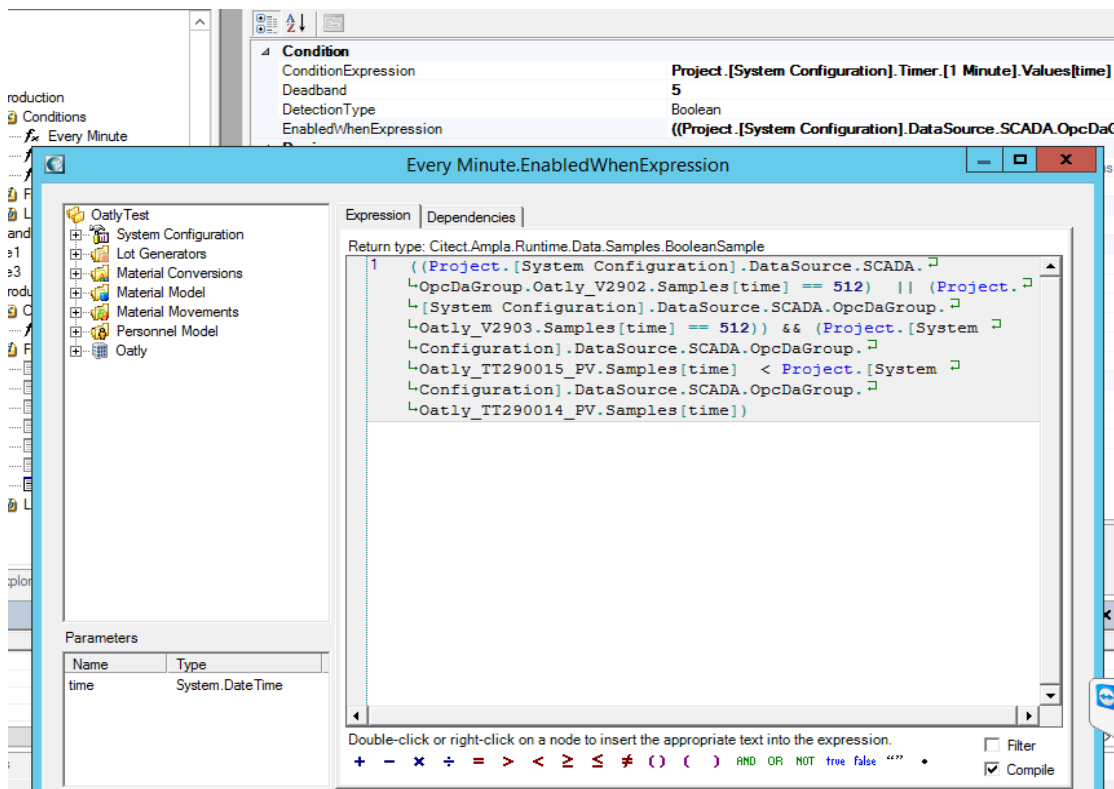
roduction
Conditions
Every Minute
and
e1
e3
rodu
xplor

Condition
| ConditionExpression | Project.[System Configuration].Timer.[1 Minute].Values[time] |
|---|---|
| Deadband | 5 |
| DetectionType | Boolean |
| EnabledWhenExpression | ((Project.[System Configuration].DataSource.SCADA.OpcDaG |

Every Minute.EnabledWhenExpression

OatlyTest
System Configuration
Lot Generators
Material Conversions
Material Model
Material Movements
Personnel Model
Oatly

Parameters

| Name | Type |
|---|---|
| time | System.DateTime |

Expression
Dependencies

Return type: Citect.Ampla.Runtime.Data.Samples.BooleanSample

1 ((Project.[System Configuration].DataSource.SCADA.OpcDaGroup.Oatly_V2902.Samples[time] == 512) || (Project.[System Configuration].DataSource.SCADA.OpcDaGroup.Oatly_V2903.Samples[time] == 512)) && (Project.[System Configuration].DataSource.SCADA.OpcDaGroup.Oatly_TT290015_PV.Samples[time] < Project.[System Configuration].DataSource.SCADA.OpcDaGroup.Oatly_TT290014_PV.Samples[time])

Double-click or right-click on a node to insert the appropriate text into the expression.

+ − × ÷ = > < ≥ ≤ ≠ () ( ) AND OR NOT true false “” •

Filter
Compile